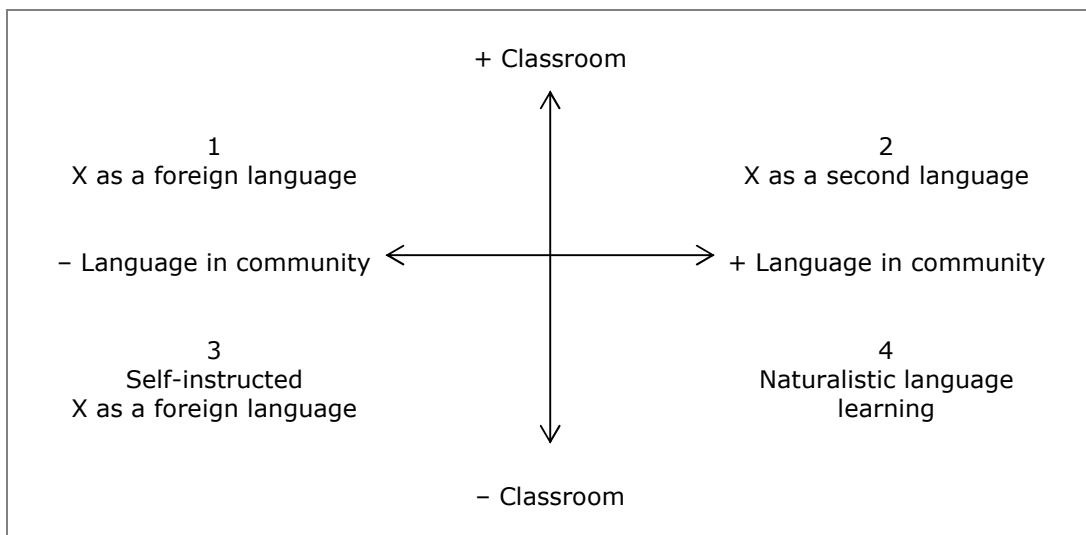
+ Classroom

1
X as a foreign language

2
X as a second language

– Language in community

+ Language in community

3
Self-instructed
X as a foreign language

4
Naturalistic language learning

– Classroom